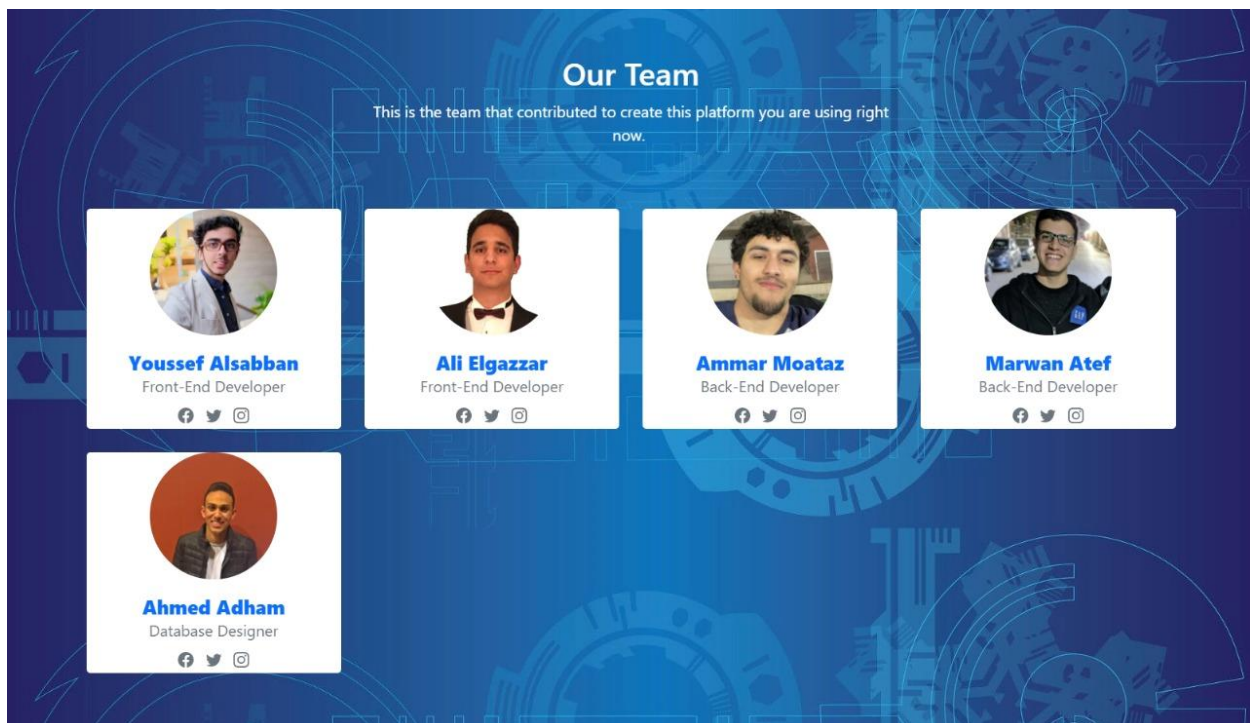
Our Team

This is the team that contributed to create this platform you are using right now.

Youssef Alsabban
Front-End Developer

Ali Elgazzar
Front-End Developer

Ammar Moataz
Back-End Developer

Marwan Atef
Back-End Developer

Ahmed Adham
Database Designer